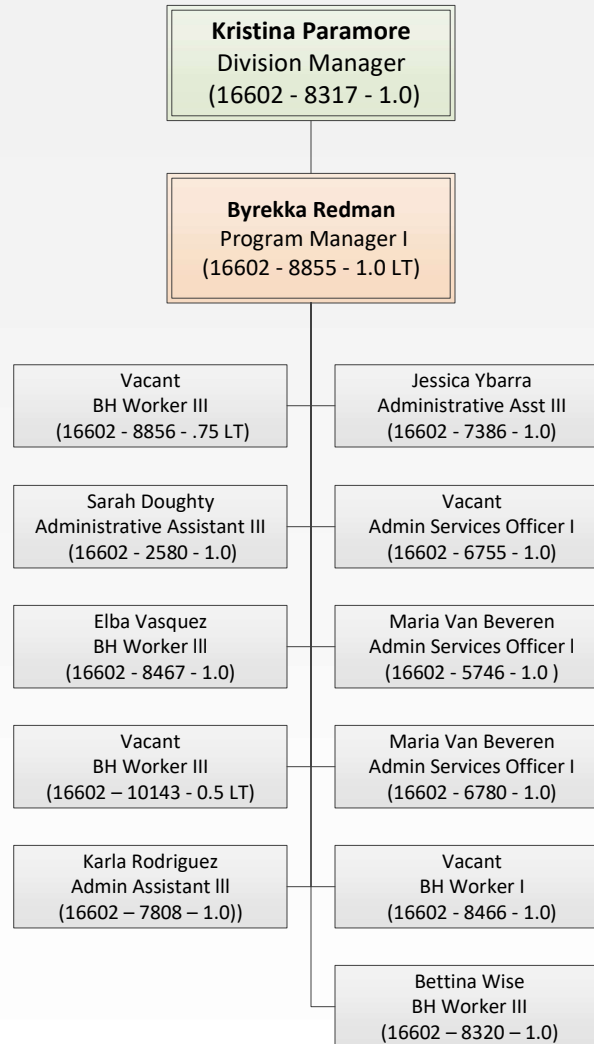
Kristina Paramore
Division Manager
(16602 - 8317 - 1.0)

Byrekka Redman
Program Manager I
(16602 - 8855 - 1.0 LT)

Vacant
BH Worker III
(16602 - 8856 - .75 LT)

Jessica Ybarra
Administrative Asst III
(16602 - 7386 - 1.0)

Sarah Doughty
Administrative Assistant III
(16602 - 2580 - 1.0)

Vacant
Admin Services Officer I
(16602 - 6755 - 1.0)

Elba Vasquez
BH Worker lll
(16602 - 8467 - 1.0)

Maria Van Beveren
Admin Services Officer l
(16602 - 5746 - 1.0 )

Vacant
BH Worker III
(16602 – 10143 - 0.5 LT)

Maria Van Beveren
Admin Services Officer I
(16602 - 6780 - 1.0)

Karla Rodriguez
Admin Assistant lll
(16602 – 7808 – 1.0))

Vacant
BH Worker I
(16602 - 8466 - 1.0)

Bettina Wise
BH Worker III
(16602 – 8320 – 1.0)